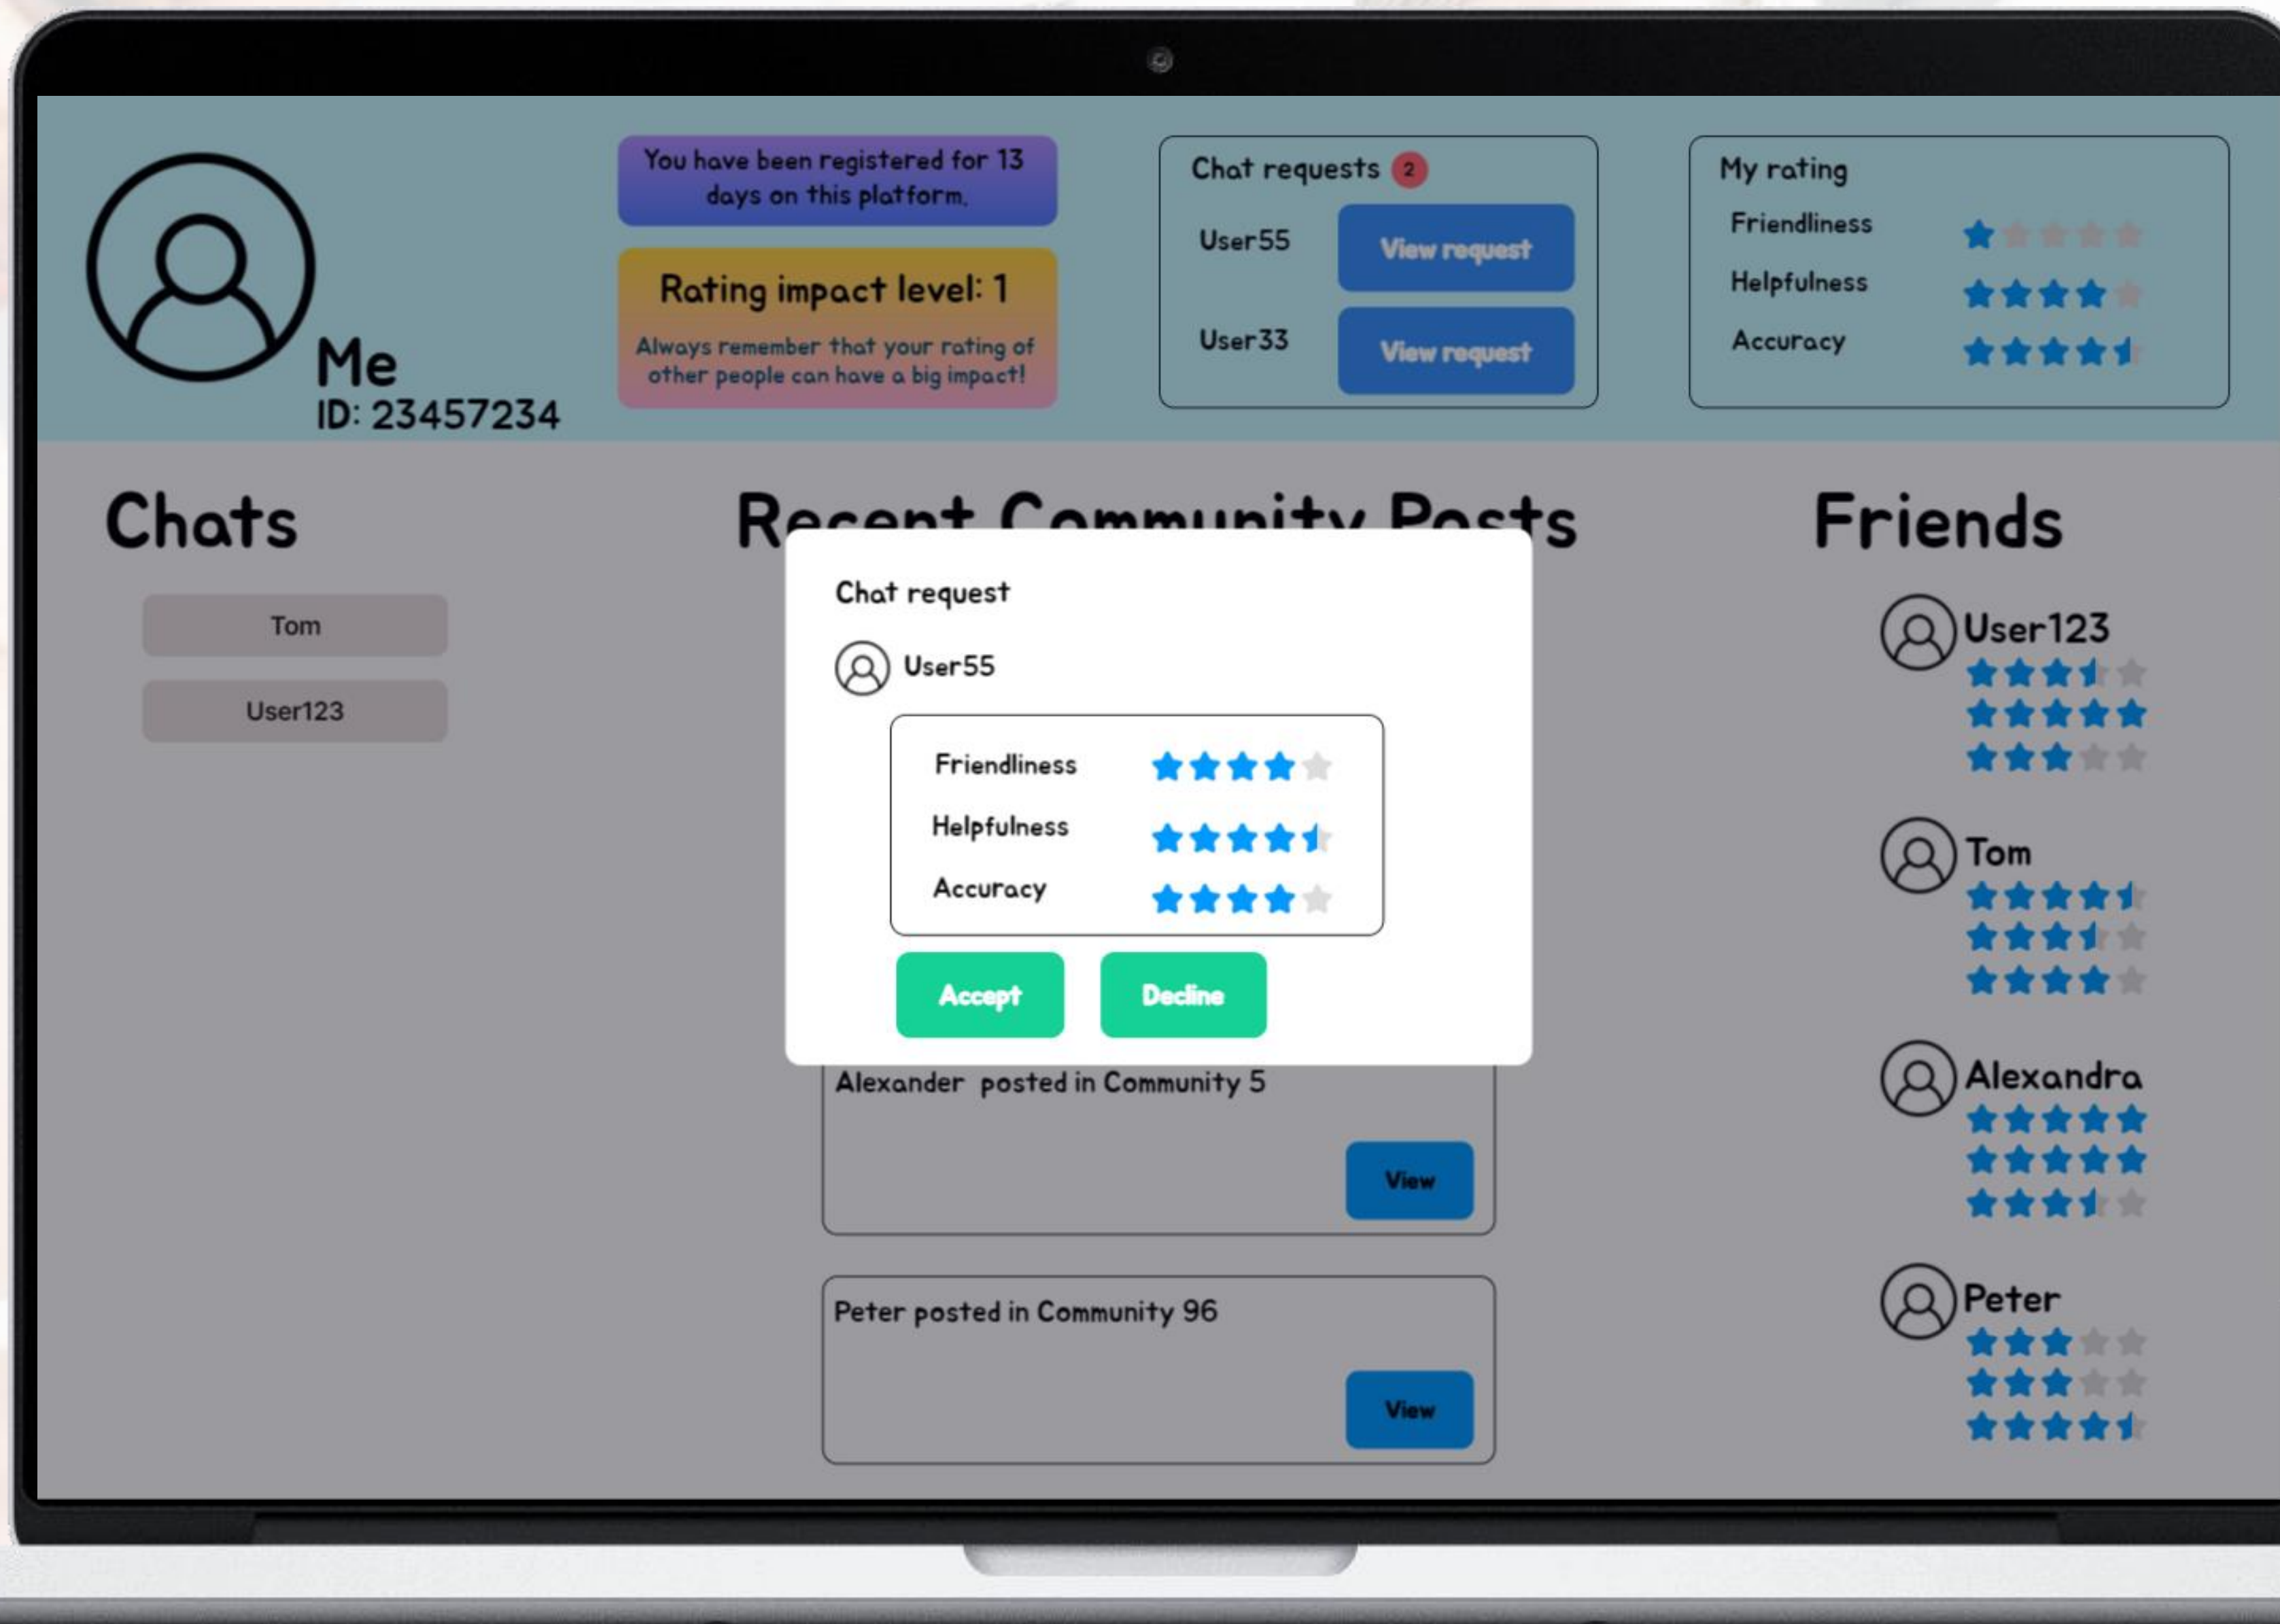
Me
ID: 23457234

You have been registered for 13 days on this platform.

Rating impact level: 1

Always remember that your rating of other people can have a big impact!

Chat requests 2

User55 View request

User33 View request

My rating

Friendliness

Helpfulness

Accuracy

Chats

Tom

User123

Recent Community Posts

Chat request

User55

Friendliness

Helpfulness

Accuracy

Accept Decline

Alexander posted in Community 5

View

Peter posted in Community 96

View

Friends

User123

Tom

Alexandra

Peter